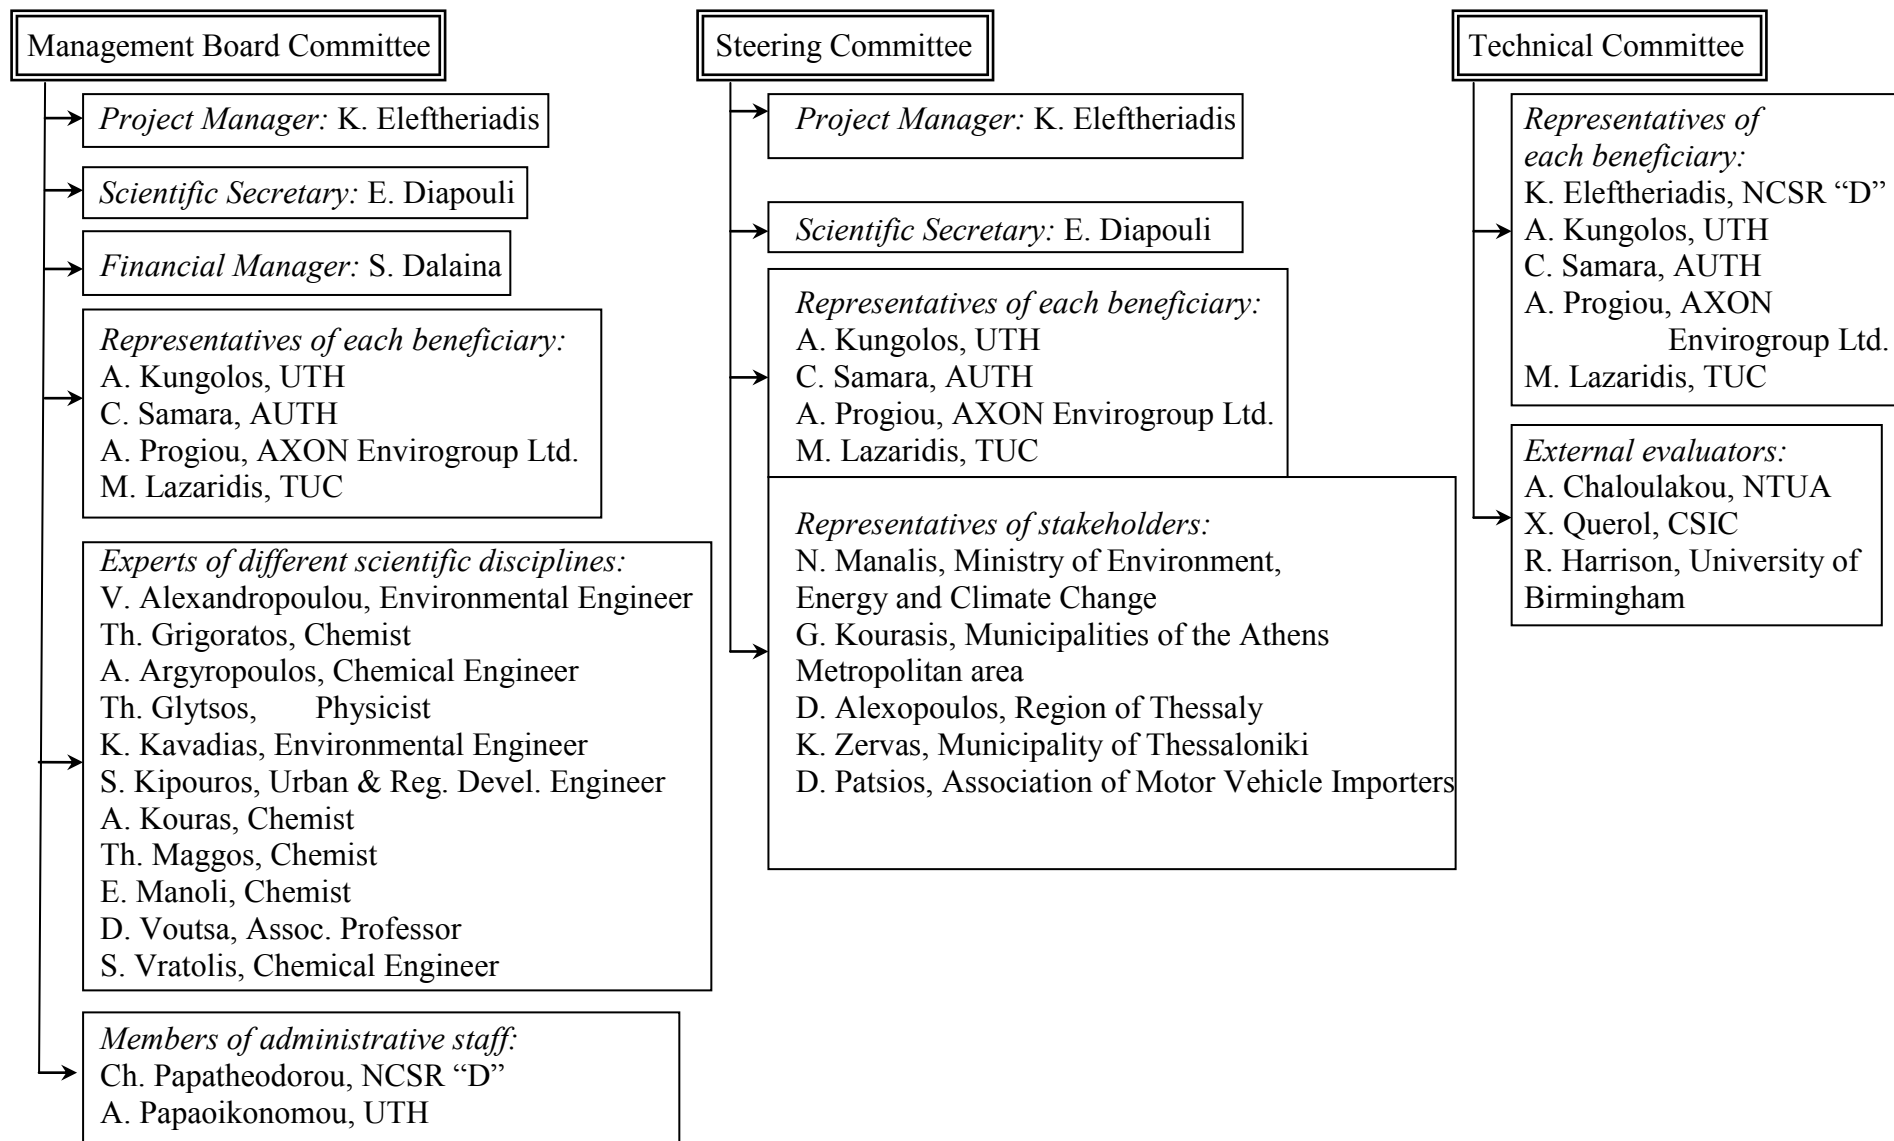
Management Board Committee

Project Manager: K. Eleftheriadis

Scientific Secretary: E. Diapouli

Financial Manager: S. Dalaina

Representatives of each beneficiary:
A. Kungolos, UTH
C. Samara, AUTH
A. Progiou, AXON Envirogroup Ltd.
M. Lazaridis, TUC

Experts of different scientific disciplines:
V. Alexandropoulou, Environmental Engineer
Th. Grigoratos, Chemist
A. Argyropoulos, Chemical Engineer
Th. Glytsos, Physicist
K. Kavadias, Environmental Engineer
S. Kipouros, Urban & Reg. Devel. Engineer
A. Kouras, Chemist
Th. Maggos, Chemist
E. Manoli, Chemist
D. Voutsa, Assoc. Professor
S. Vratolis, Chemical Engineer

Members of administrative staff:
Ch. Papatheodorou, NCSR "D"
A. Papaoikonomou, UTH

Steering Committee

Project Manager: K. Eleftheriadis

Scientific Secretary: E. Diapouli

Representatives of each beneficiary:
A. Kungolos, UTH
C. Samara, AUTH
A. Progiou, AXON Envirogroup Ltd.
M. Lazaridis, TUC

Representatives of stakeholders:
N. Manalis, Ministry of Environment, Energy and Climate Change
G. Kourasis, Municipalities of the Athens Metropolitan area
D. Alexopoulos, Region of Thessaly
K. Zervas, Municipality of Thessaloniki
D. Patsios, Association of Motor Vehicle Importers

Technical Committee

Representatives of each beneficiary:
K. Eleftheriadis, NCSR "D"
A. Kungolos, UTH
C. Samara, AUTH
A. Progiou, AXON Envirogroup Ltd.
M. Lazaridis, TUC

External evaluators:
A. Chaloulakou, NTUA
X. Querol, CSIC
R. Harrison, University of Birmingham